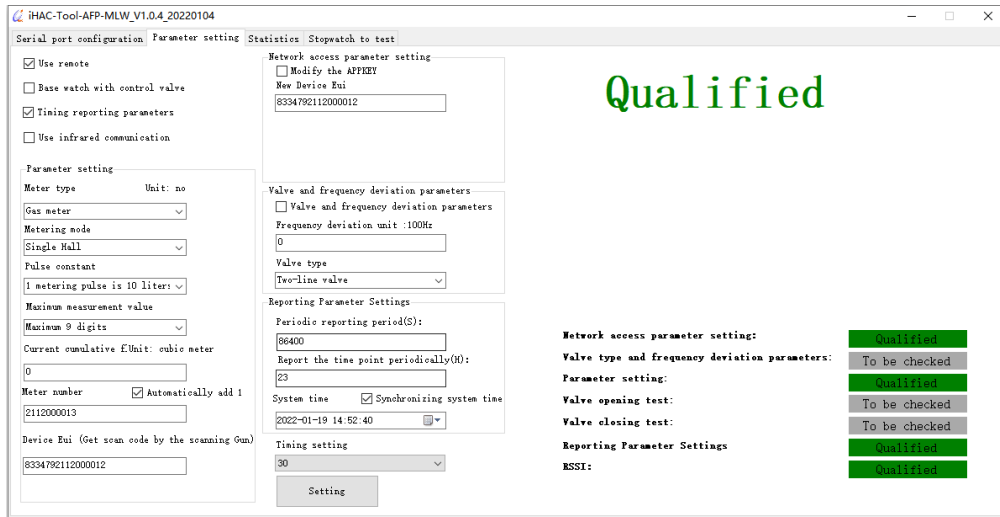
iHAC-Tool-AFP-MLW_V1.0.4_20220104

Serial port configuration | Parameter setting | Statistics | Stopwatch to test

Use remote
Base watch with control valve
Timing reporting parameters
Use infrared communication

Parameter setting
Meter type Unit: no
Gas meter
Metering mode
Single Hall
Pulse constant
1 metering pulse is 10 liters
Maximum measurement value
Maximum 9 digits
Current cumulative f.Unit: cubic meter
0
Meter number Automatically add 1
2112000013
Device Eui (Get scan code by the scanning Gun)
8334792112000012

Network access parameter setting
Modify the APPKEY
New Device Eui
8334792112000012

Valve and frequency deviation parameters
Valve and frequency deviation parameters
Frequency deviation unit :100Hz
0
Valve type
Two-line valve

Reporting Parameter Settings
Periodic reporting period(S):
86400
Report the time point periodically(H):
23
System time Synchronizing system time
2022-01-19 14:52:40

Timing setting
30
Setting

Qualified

| | |
|---|---|
| Network access parameter setting: | Qualified |
| Valve type and frequency deviation parameters: | To be checked |
| Parameter setting: | Qualified |
| Valve opening test: | To be checked |
| Valve closing test: | To be checked |
| Reporting Parameter Settings | Qualified |
| RSSI: | Qualified |